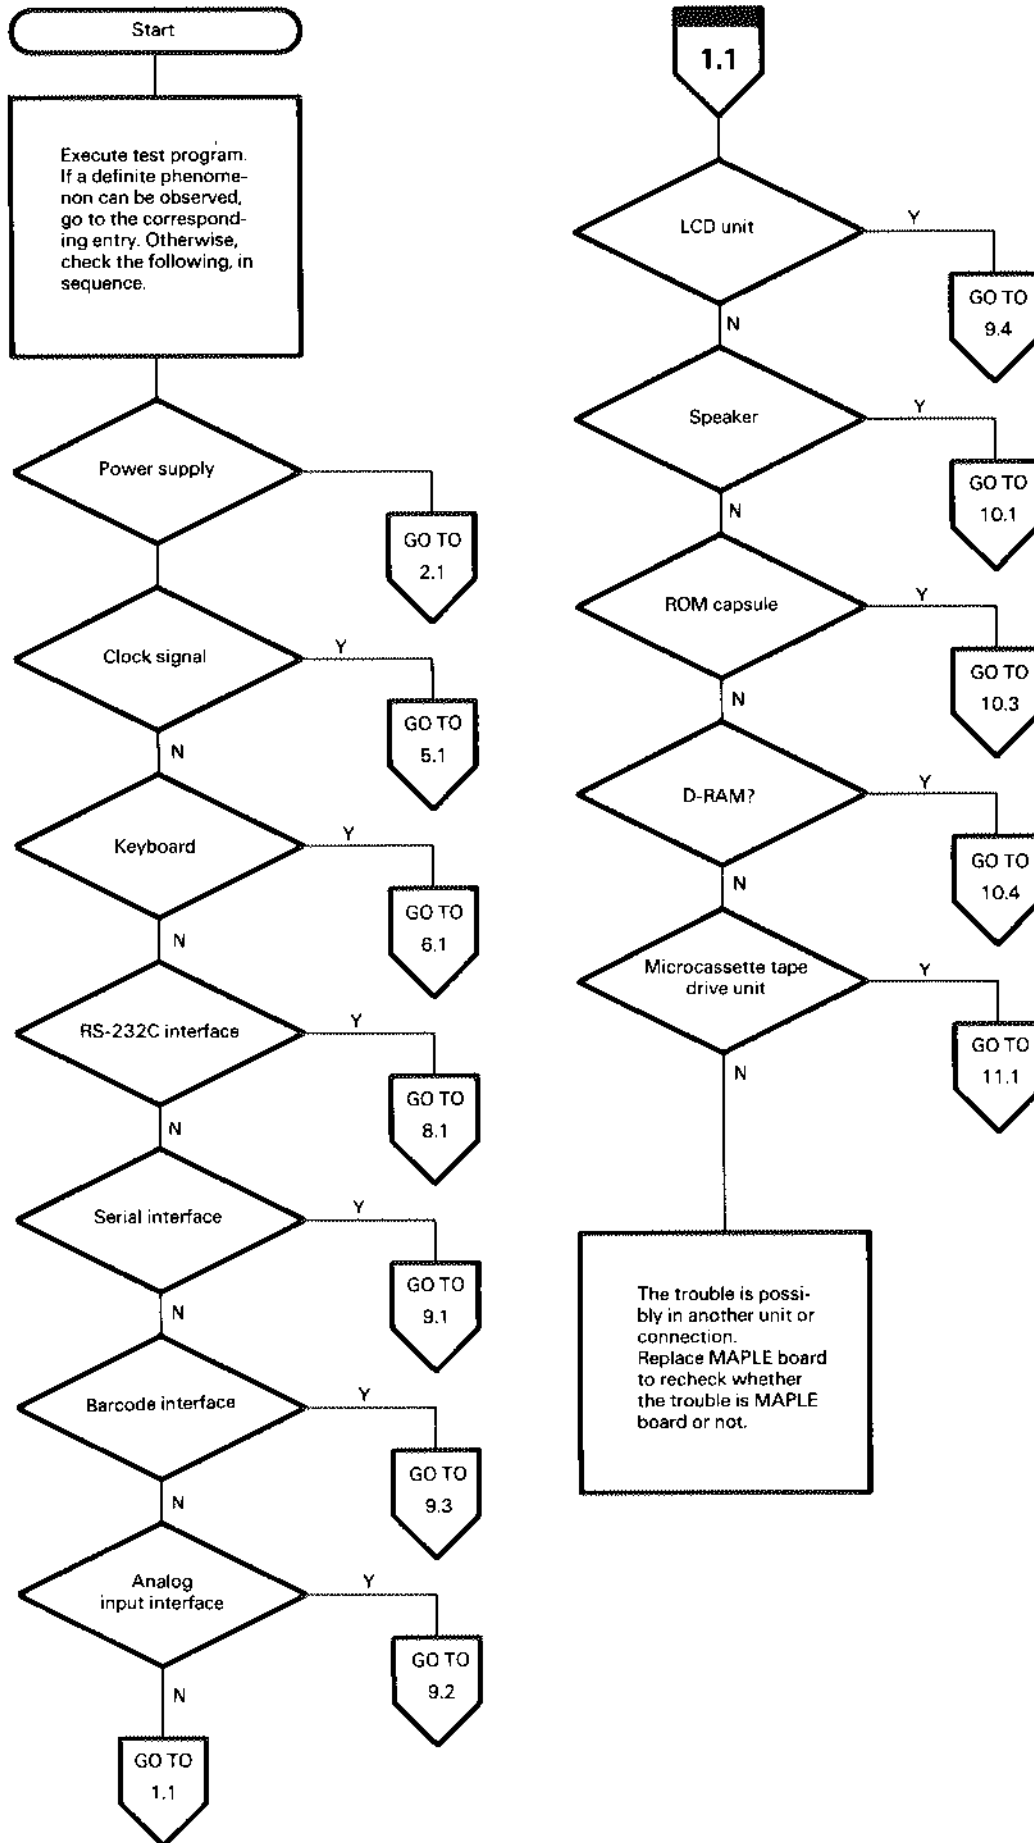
Start

Execute test program. If a definite phenomenon can be observed, go to the corresponding entry. Otherwise, check the following, in sequence.

Power supply

GO TO 2.1

Clock signal

Y

GO TO 5.1

N

Keyboard

Y

GO TO 6.1

N

RS-232C interface

Y

GO TO 8.1

N

Serial interface

Y

GO TO 9.1

N

Barcode interface

Y

GO TO 9.3

N

Analog input interface

Y

GO TO 9.2

N

GO TO 1.1

1.1

LCD unit

Y

GO TO 9.4

N

Speaker

Y

GO TO 10.1

N

ROM capsule

Y

GO TO 10.3

N

D-RAM?

Y

GO TO 10.4

N

Microcassette tape drive unit

Y

GO TO 11.1

N

The trouble is possibly in another unit or connection.
Replace MAPLE board to recheck whether the trouble is MAPLE board or not.